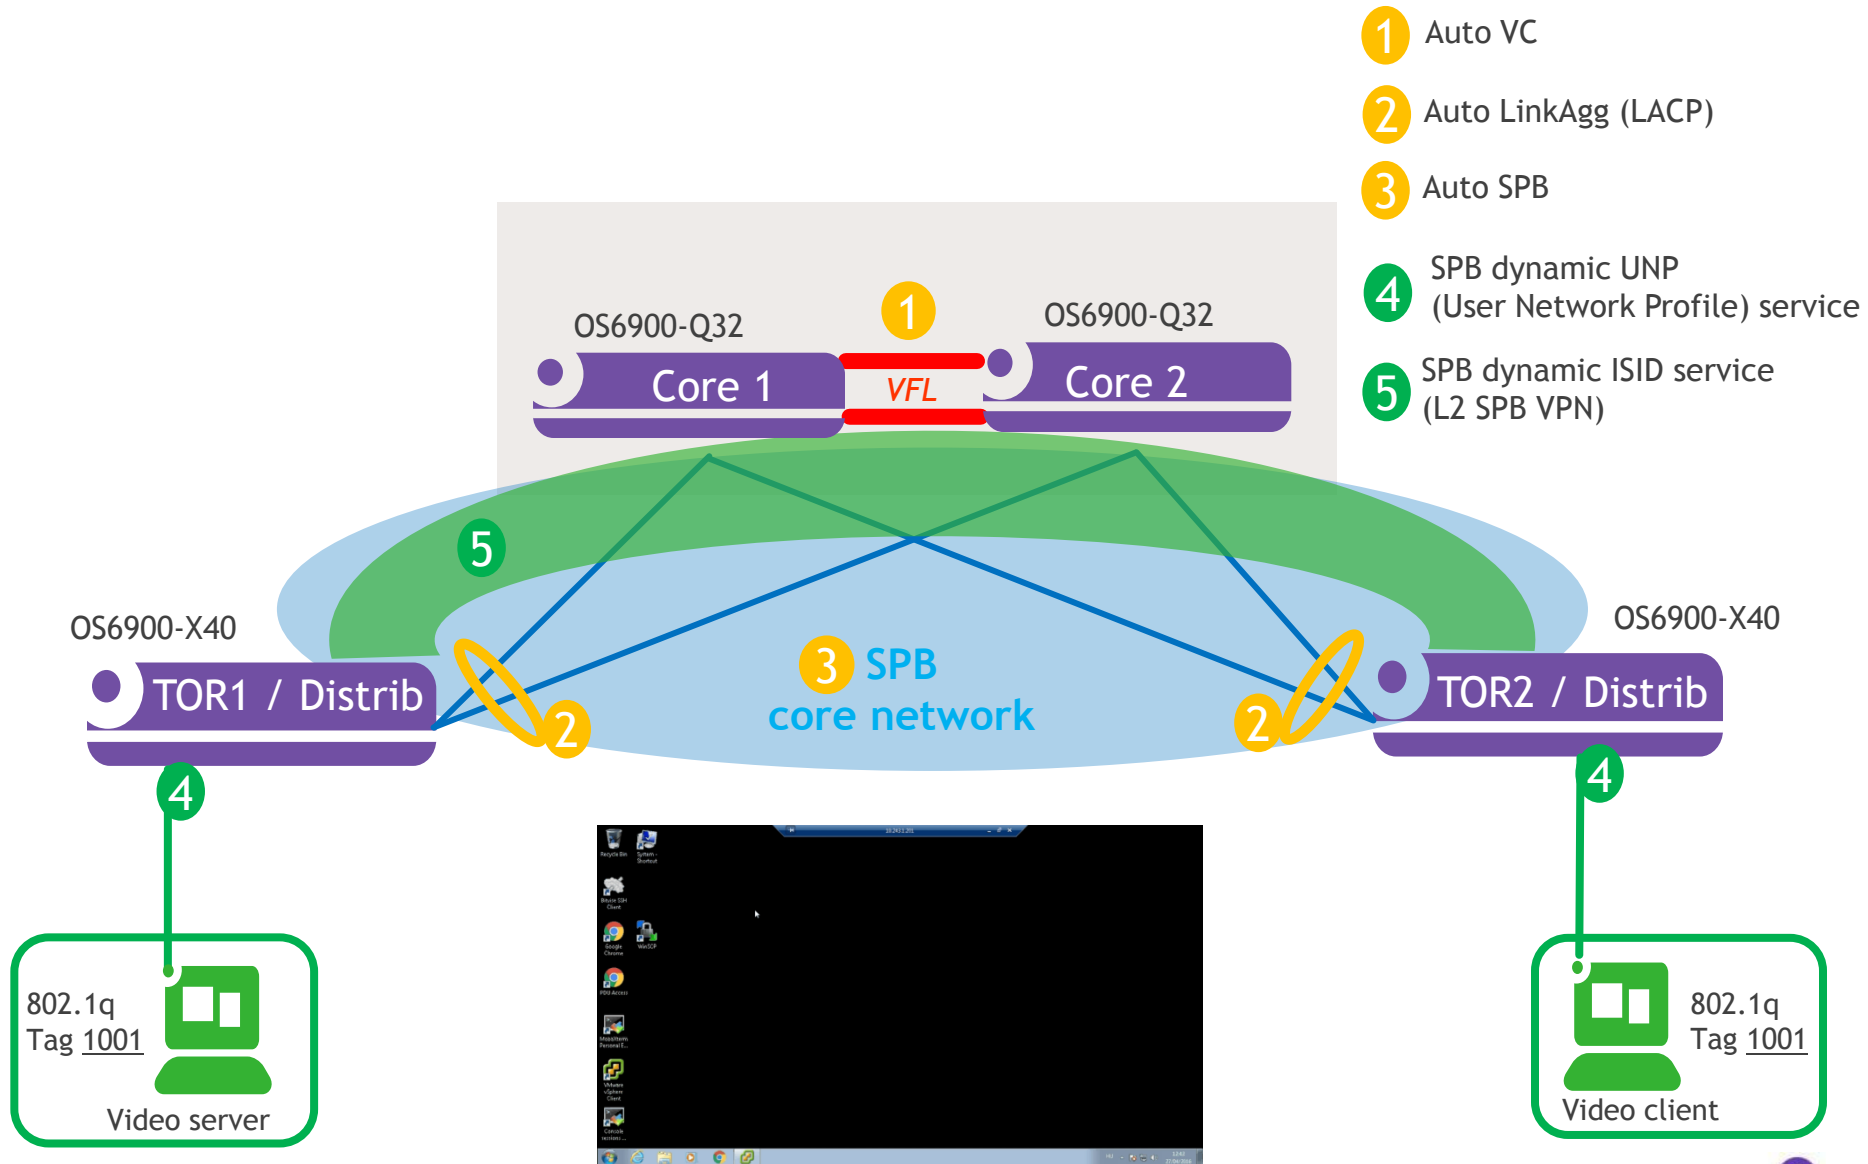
1 Auto VC

2 Auto LinkAgg (LACP)

3 Auto SPB

4 SPB dynamic UNP (User Network Profile) service

5 SPB dynamic ISID service (L2 SPB VPN)

OS6900-Q32

Core 1

1

VFL

OS6900-Q32

Core 2

5

OS6900-X40

TOR1 / Distrib

2

3 SPB core network

2

OS6900-X40

TOR2 / Distrib

4

4

802.1q Tag 1001

Video server

802.1q Tag 1001

Video client